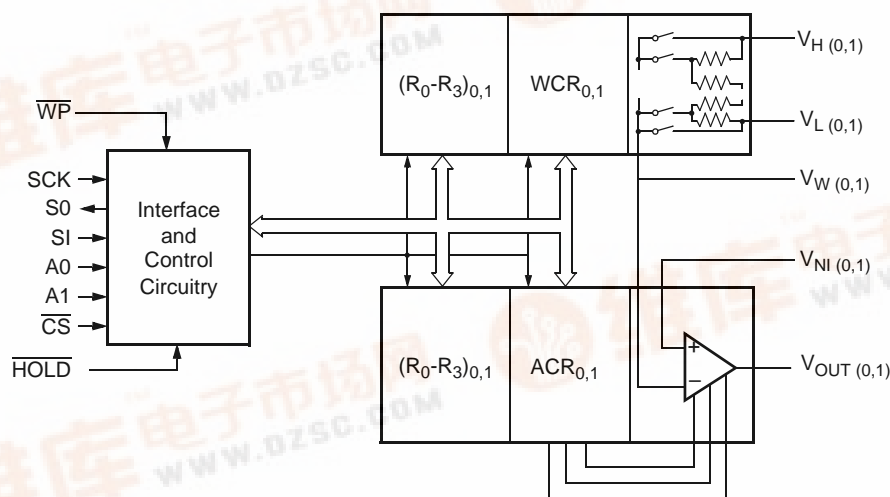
$\overline{WP}$

SCK
S0
SI
A0
A1
$\overline{CS}$
$\overline{HOLD}$

Interface and Control Circuitry

$(R_0\text{-}R_3)_{0,1}$

$WCR_{0,1}$

$V_{H\ (0,1)}$

$V_{L\ (0,1)}$

$V_{W\ (0,1)}$

$V_{NI\ (0,1)}$

$(R_0\text{-}R_3)_{0,1}$

$ACR_{0,1}$

+

−

$V_{OUT\ (0,1)}$

www.dzsc.com

www.dzsc.com